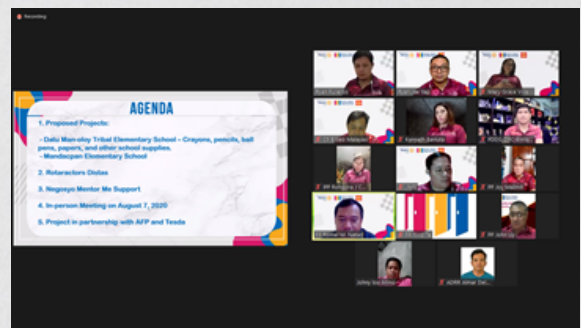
Recording

AGENDA

1. Proposed Projects:

- Datu Man-oloy Tribal Elementary School – Crayons, pencils, ball pens, papers, and other school supplies.
- Mandacpan Elementary School

2. Rotaractors Dislas

3. Negosyo Mentor Me Support

4. In-person Meeting on August 7, 2020

5. Project in partnership with AFP and Tesda

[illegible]
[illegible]
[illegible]
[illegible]
Kenneth Bartolo
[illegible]
IPP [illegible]
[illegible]
PP Jay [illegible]
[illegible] Raphael
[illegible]
PP John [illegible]
Johny Joy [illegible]
ADRR Julmar Del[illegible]